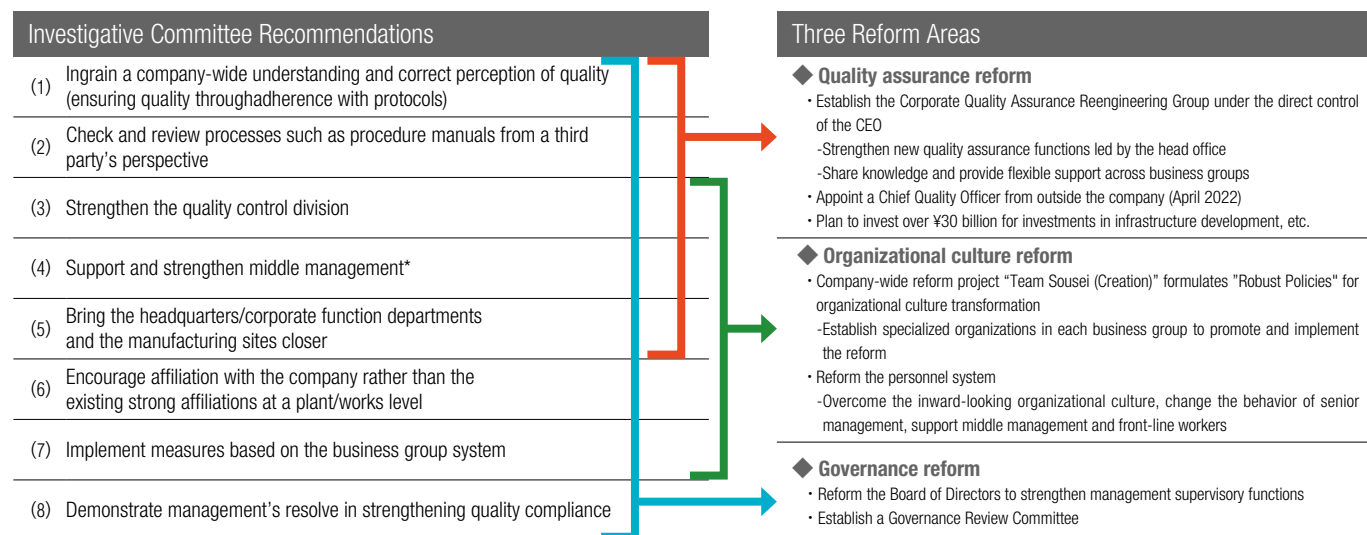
Investigative Committee Recommendations

(1) Ingrain a company-wide understanding and correct perception of quality (ensuring quality throughadherence with protocols)

(2) Check and review processes such as procedure manuals from a third party's perspective

(3) Strengthen the quality control division

(4) Support and strengthen middle management*

(5) Bring the headquarters/corporate function departments and the manufacturing sites closer

(6) Encourage affiliation with the company rather than the existing strong affiliations at a plant/works level

(7) Implement measures based on the business group system

(8) Demonstrate management's resolve in strengthening quality compliance

Three Reform Areas

◆ Quality assurance reform
・Establish the Corporate Quality Assurance Reengineering Group under the direct control of the CEO
-Strengthen new quality assurance functions led by the head office
-Share knowledge and provide flexible support across business groups
・Appoint a Chief Quality Officer from outside the company (April 2022)
・Plan to invest over ¥30 billion for investments in infrastructure development, etc.

◆ Organizational culture reform
・Company-wide reform project "Team Sousei (Creation)" formulates "Robust Policies" for organizational culture transformation
-Establish specialized organizations in each business group to promote and implement the reform
・Reform the personnel system
-Overcome the inward-looking organizational culture, change the behavior of senior management, support middle management and front-line workers

◆ Governance reform
・Reform the Board of Directors to strengthen management supervisory functions
・Establish a Governance Review Committee